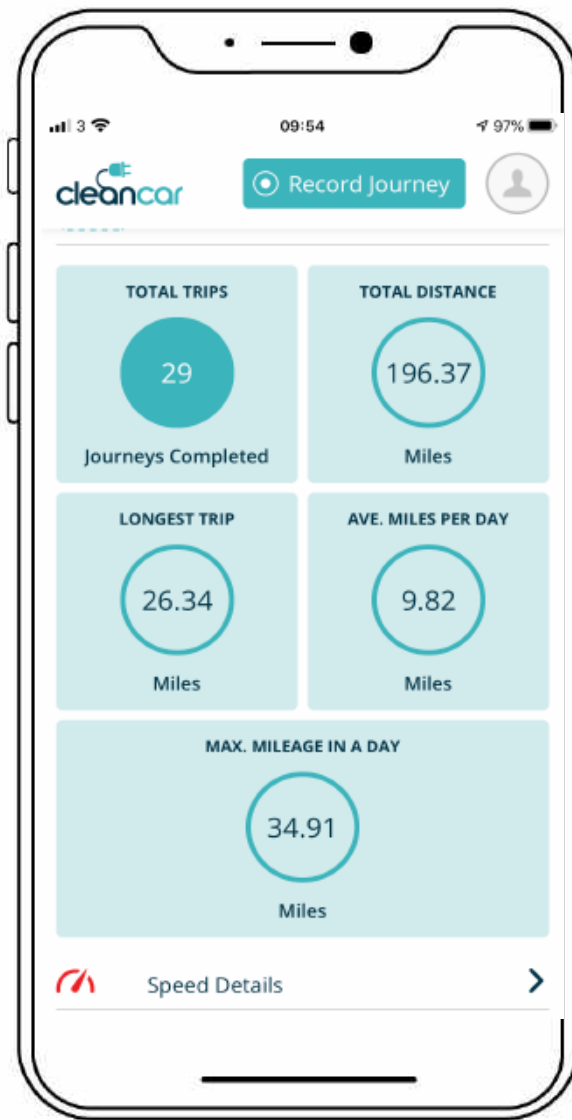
3 09:54 97%

cleancar

Record Journey

TOTAL TRIPS
29
Journeys Completed

TOTAL DISTANCE
196.37
Miles

LONGEST TRIP
26.34
Miles

AVE. MILES PER DAY
9.82
Miles

MAX. MILEAGE IN A DAY
34.91
Miles

Speed Details